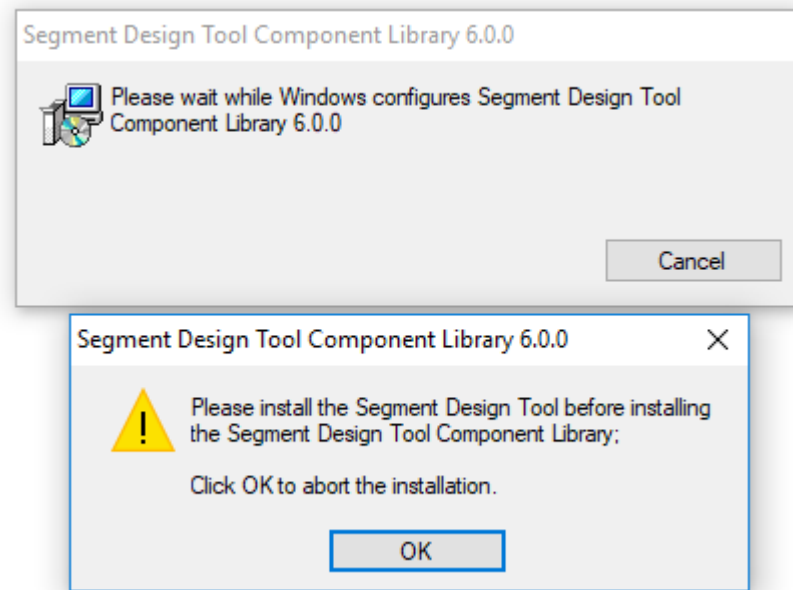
Segment Design Tool Component Library 6.0.0

Please wait while Windows configures Segment Design Tool Component Library 6.0.0

Cancel

Segment Design Tool Component Library 6.0.0

X

Please install the Segment Design Tool before installing the Segment Design Tool Component Library;

Click OK to abort the installation.

OK